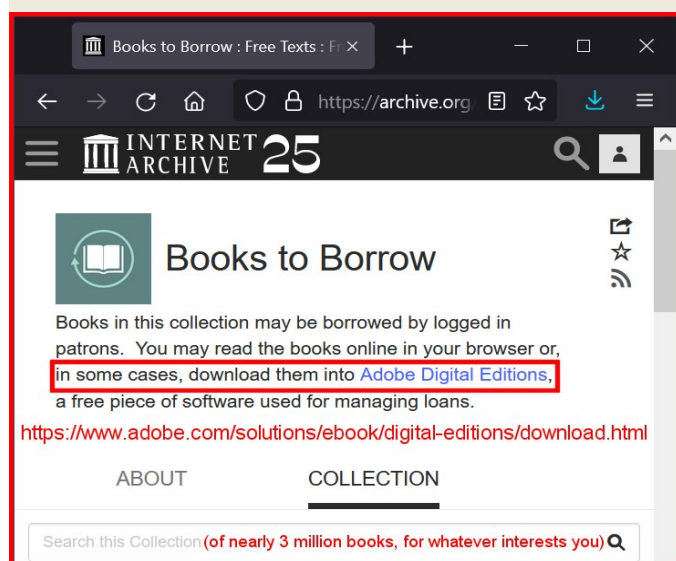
Books to Borrow : Free Texts : Fr ×

+

https://archive.org

INTERNET ARCHIVE 25

Books to Borrow

Books in this collection may be borrowed by logged in patrons. You may read the books online in your browser or, in some cases, download them into Adobe Digital Editions, a free piece of software used for managing loans.

https://www.adobe.com/solutions/ebook/digital-editions/download.html

ABOUT

COLLECTION

Search this Collection (of nearly 3 million books, for whatever interests you)